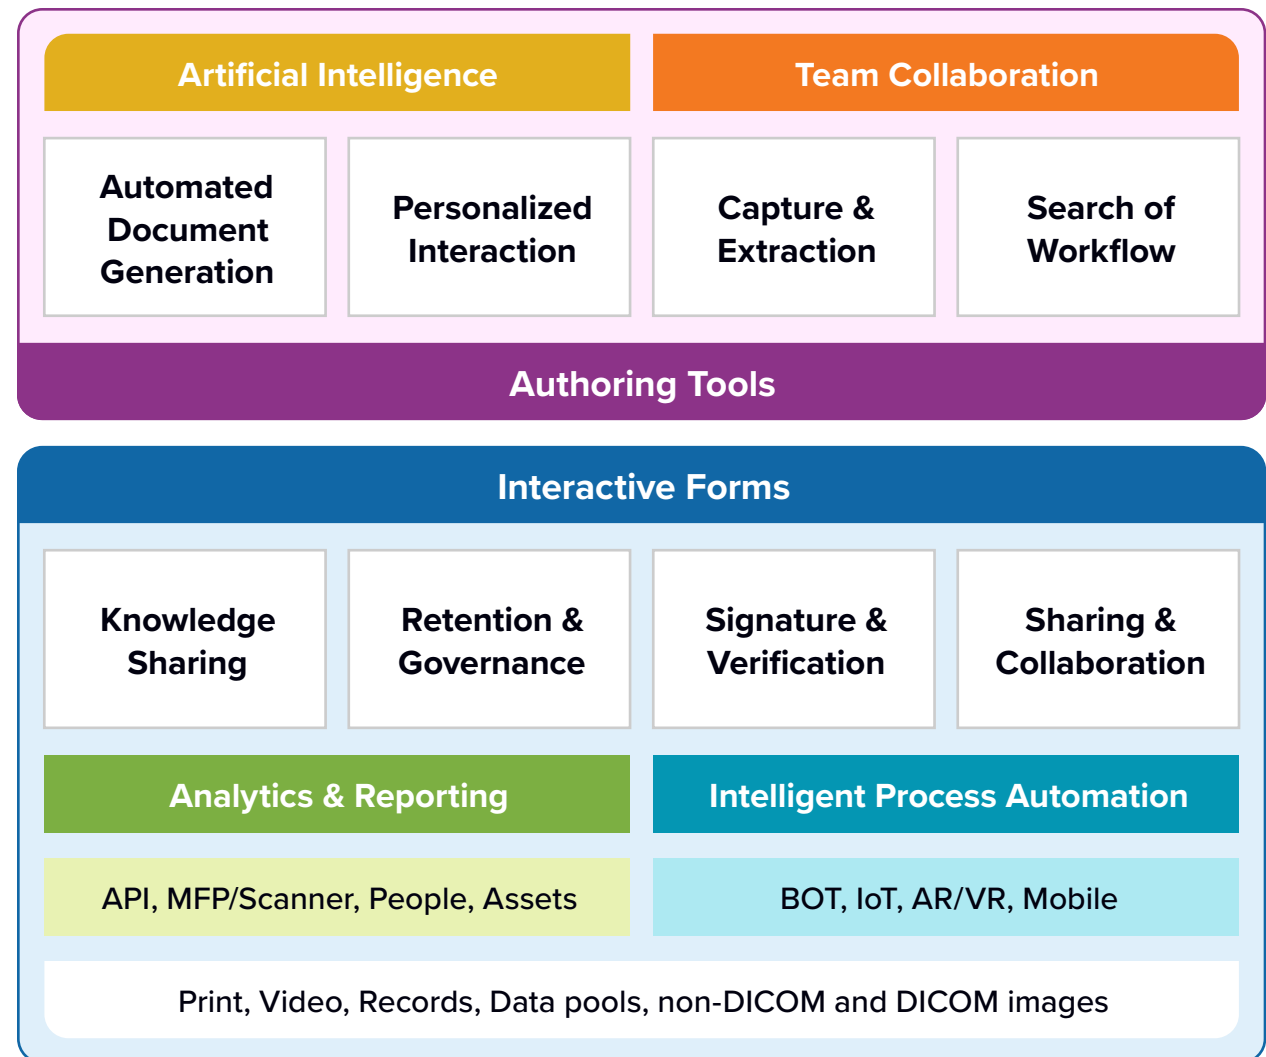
Artificial Intelligence

Team Collaboration

Automated Document Generation

Personalized Interaction

Capture & Extraction

Search of Workflow

Authoring Tools

Interactive Forms

Knowledge Sharing

Retention & Governance

Signature & Verification

Sharing & Collaboration

Analytics & Reporting

Intelligent Process Automation

API, MFP/Scanner, People, Assets

BOT, IoT, AR/VR, Mobile

Print, Video, Records, Data pools, non-DICOM and DICOM images